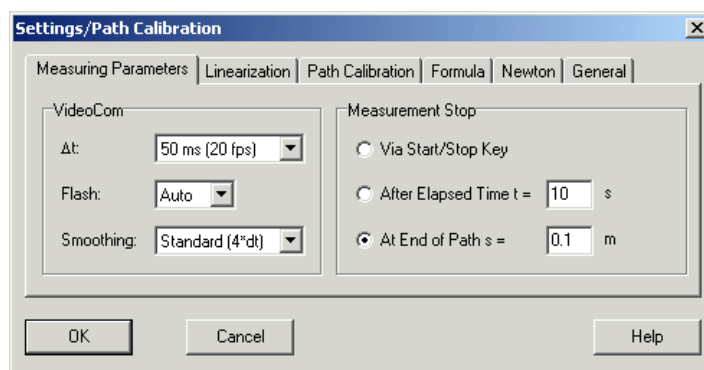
Settings/Path Calibration

Measuring Parameters | Linearization | Path Calibration | Formula | Newton | General

VideoCom

Δt: 50 ms (20 fps)

Flash: Auto

Smoothing: Standard (4*dt)

Measurement Stop

Via Start/Stop Key

After Elapsed Time t = 10 s

At End of Path s = 0.1 m

OK

Cancel

Help